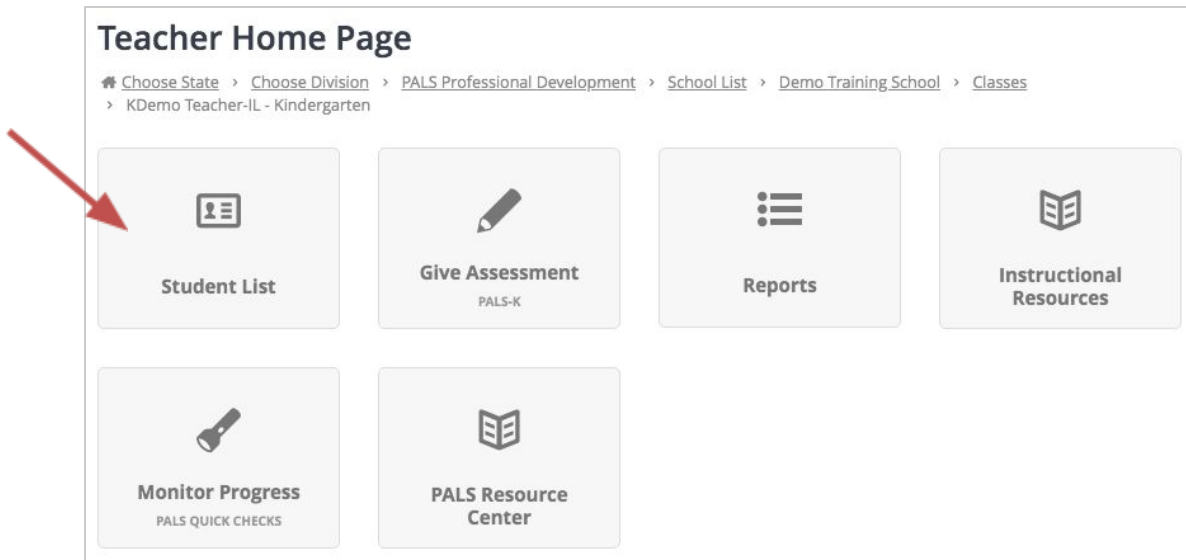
Teacher Home Page

Choose State › Choose Division › PALS Professional Development › School List › Demo Training School › Classes › KDemo Teacher-IL - Kindergarten

Student List

Give Assessment
PALS-K

Reports

Instructional Resources

Monitor Progress
PALS QUICK CHECKS

PALS Resource Center